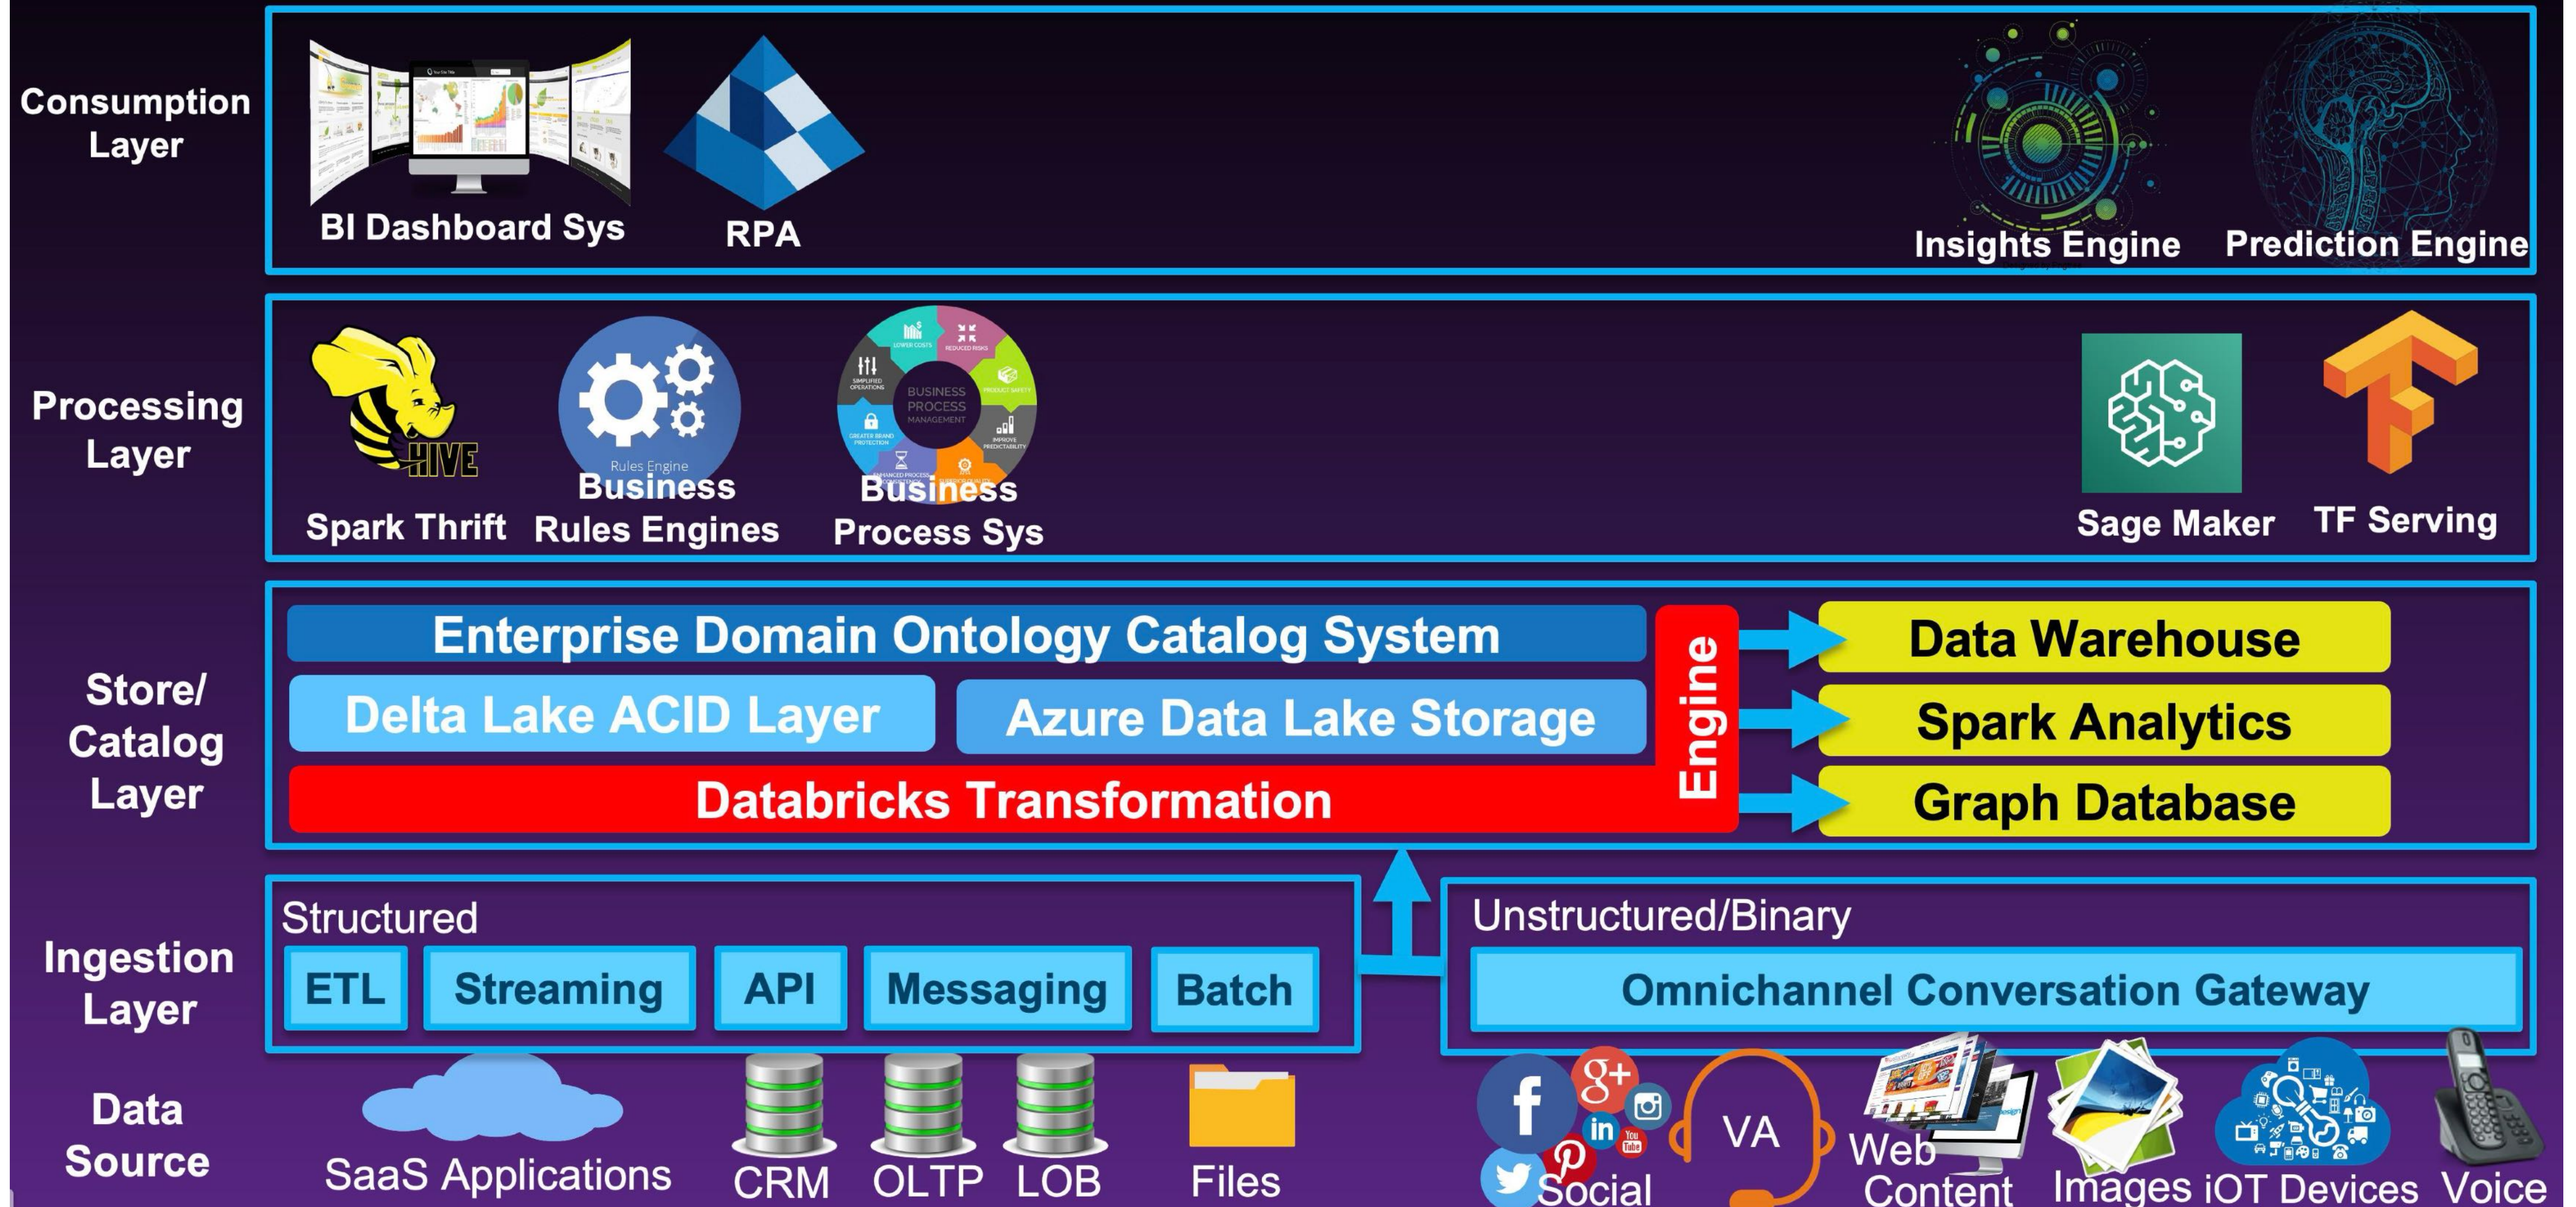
Consumption Layer

BI Dashboard Sys

RPA

Insights Engine

Prediction Engine

Processing Layer

HIVE

Spark Thrift

Rules Engine

Business Rules Engines

BUSINESS PROCESS MANAGEMENT

Business Process Sys

Sage Maker

TF Serving

Store/ Catalog Layer

Enterprise Domain Ontology Catalog System

Delta Lake ACID Layer

Azure Data Lake Storage

Databricks Transformation

Engine

Data Warehouse

Spark Analytics

Graph Database

Ingestion Layer

Structured

ETL

Streaming

API

Messaging

Batch

Unstructured/Binary

Omnichannel Conversation Gateway

Data Source

SaaS Applications

CRM

OLTP

LOB

Files

Social

VA

Web Content

Images

iOT Devices

Voice